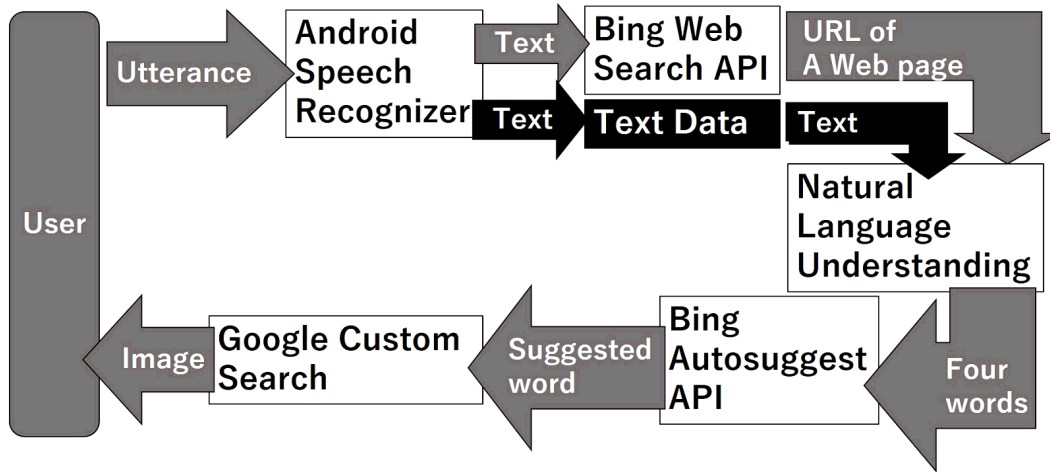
User

Utterance

Android Speech Recognizer

Text

Bing Web Search API

URL of A Web page

Text

Text Data

Text

Natural Language Understanding

Four words

Bing Autosuggest API

Suggested word

Google Custom Search

Image